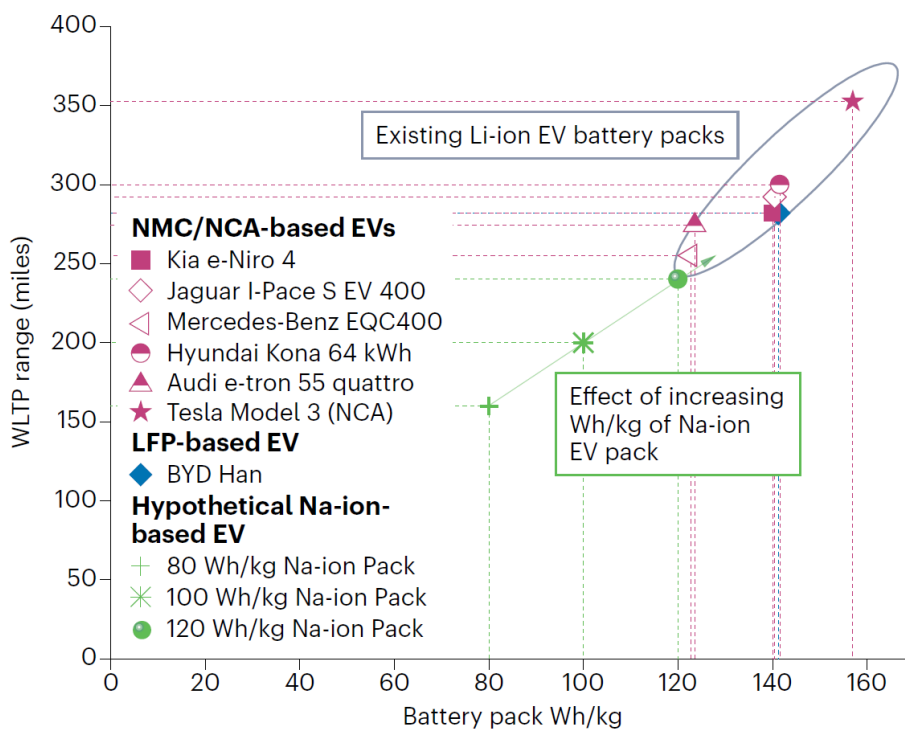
400
350
300
250
200
150
100
50
0

WLTP range (miles)

Existing Li-ion EV battery packs

NMC/NCA-based EVs
Kia e-Niro 4
Jaguar I-Pace S EV 400
Mercedes-Benz EQC400
Hyundai Kona 64 kWh
Audi e-tron 55 quattro
Tesla Model 3 (NCA)
LFP-based EV
BYD Han
Hypothetical Na-ion-based EV
80 Wh/kg Na-ion Pack
100 Wh/kg Na-ion Pack
120 Wh/kg Na-ion Pack

Effect of increasing Wh/kg of Na-ion EV pack

0 20 40 60 80 100 120 140 160
Battery pack Wh/kg